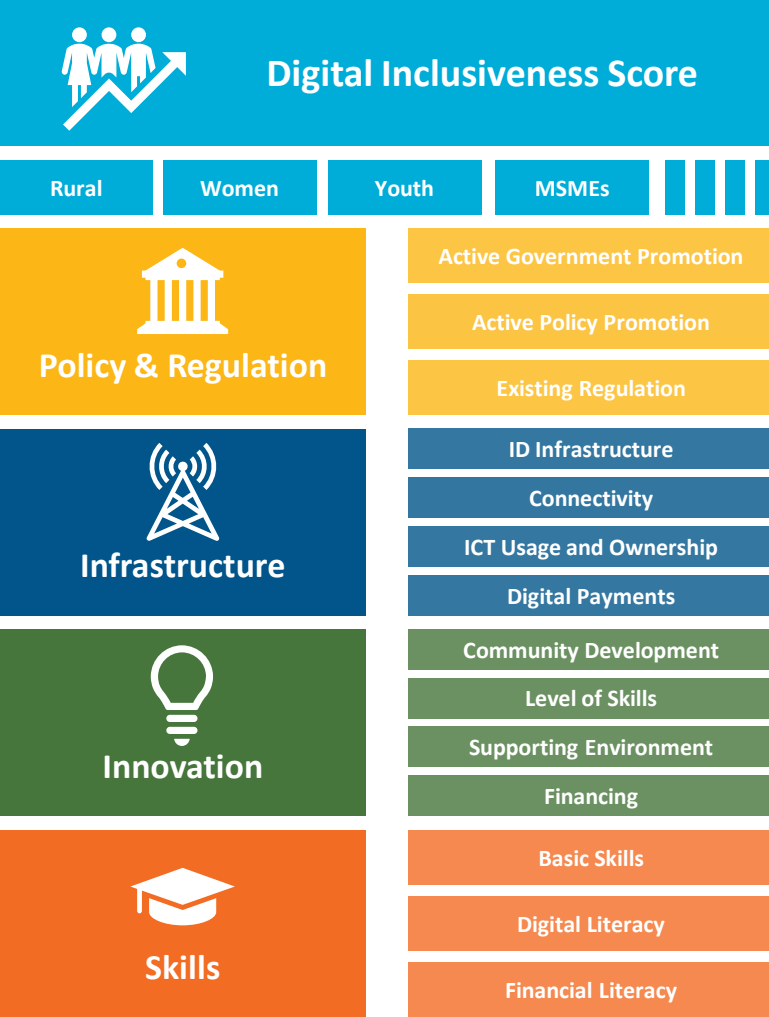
Digital Inclusiveness Score

Rural
Women
Youth
MSMEs

Policy & Regulation

Active Government Promotion
Active Policy Promotion
Existing Regulation

Infrastructure

ID Infrastructure
Connectivity
ICT Usage and Ownership
Digital Payments

Innovation

Community Development
Level of Skills
Supporting Environment
Financing

Skills

Basic Skills
Digital Literacy
Financial Literacy